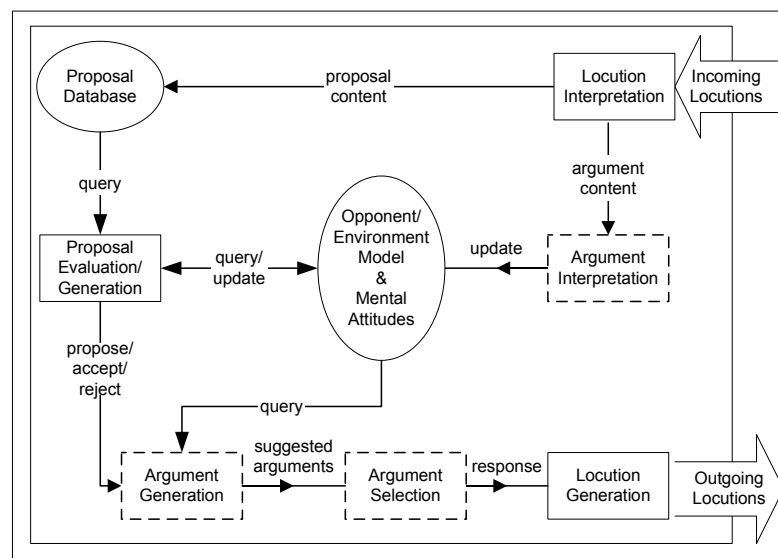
Proposal Database

proposal content

Locution Interpretation

Incoming Locutions

query

argument content

Proposal Evaluation/ Generation

query/ update

Opponent/ Environment Model & Mental Attitudes

update

Argument Interpretation

propose/ accept/ reject

query

Argument Generation

suggested arguments

Argument Selection

response

Locution Generation

Outgoing Locutions